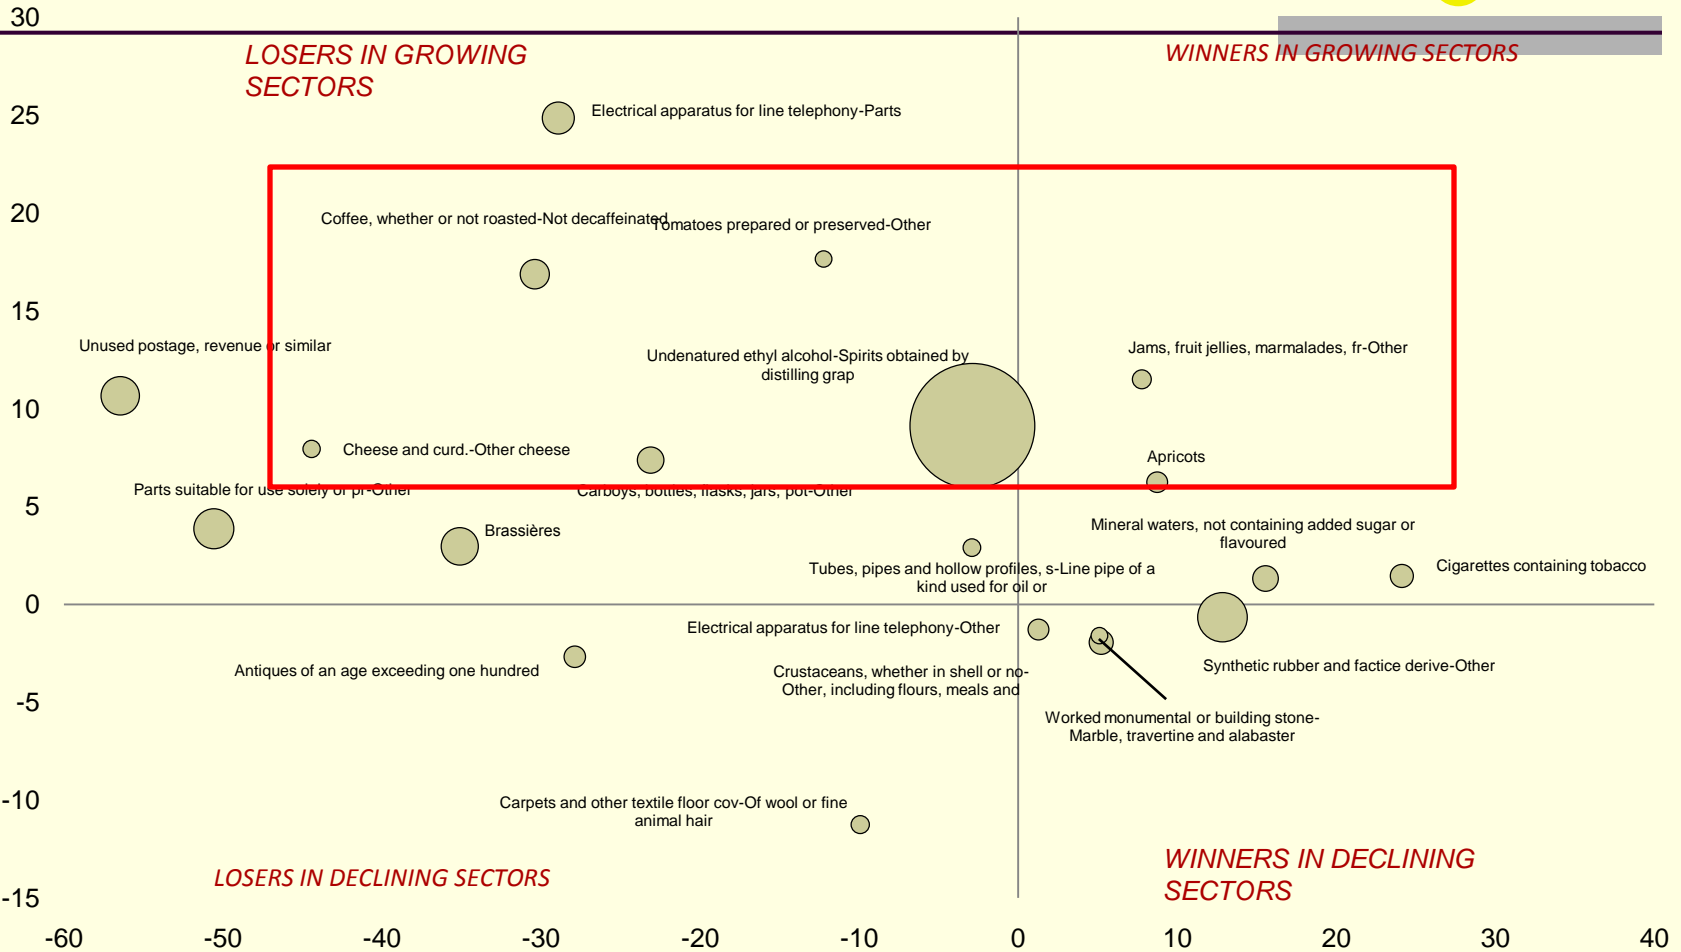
30

LOSERS IN GROWING SECTORS

WINNERS IN GROWING SECTORS

25

Electrical apparatus for line telephony-Parts

20

Coffee, whether or not roasted-Not decaffeinated

Tomatoes prepared or preserved-Other

15

Unused postage, revenue or similar

Undenatured ethyl alcohol-Spirits obtained by distilling grap

Jams, fruit jellies, marmalades, fr-Other

10

Cheese and curd.-Other cheese

Apricots

Parts suitable for use solely or pr-Other

Carboys, bottles, flasks, jars, pot-Other

5

Brassières

Mineral waters, not containing added sugar or flavoured

Tubes, pipes and hollow profiles, s-Line pipe of a kind used for oil or

Cigarettes containing tobacco

0

Electrical apparatus for line telephony-Other

Antiques of an age exceeding one hundred

Crustaceans, whether in shell or no-Other, including flours, meals and

Synthetic rubber and factice derive-Other

-5

Worked monumental or building stone-Marble, travertine and alabaster

-10

Carpets and other textile floor cov-Of wool or fine animal hair

LOSERS IN DECLINING SECTORS

WINNERS IN DECLINING SECTORS

-15

-60 -50 -40 -30 -20 -10 0 10 20 30 40